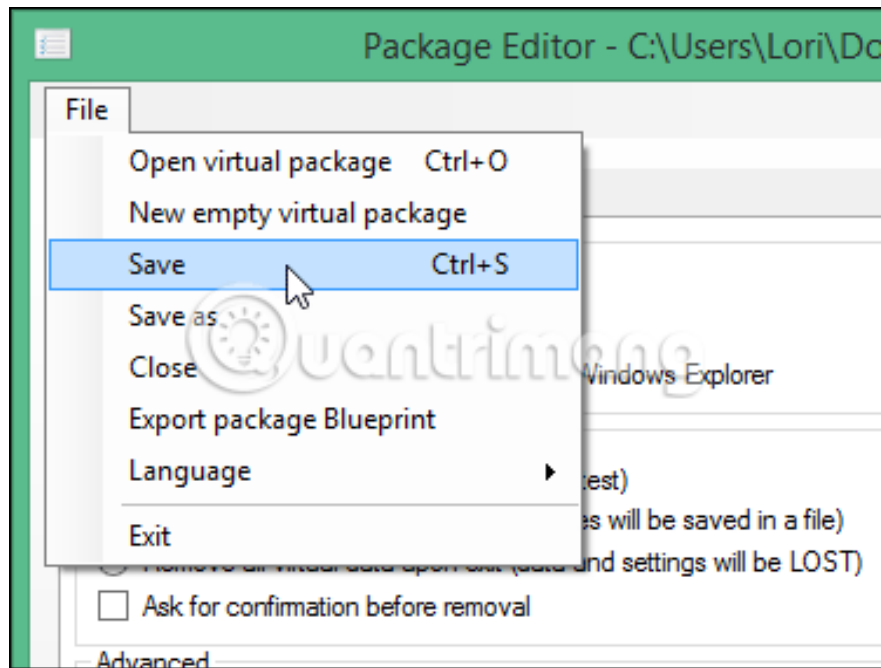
Package Editor - C:\Users\Lori\Do

File

Open virtual package Ctrl+O

New empty virtual package

Save Ctrl+S

Save as

Close

Export package Blueprint

Language

Exit

Windows Explorer

test)

es will be saved in a file)

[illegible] and settings will be LOST)

Ask for confirmation before removal

Advanced

Quantrimang